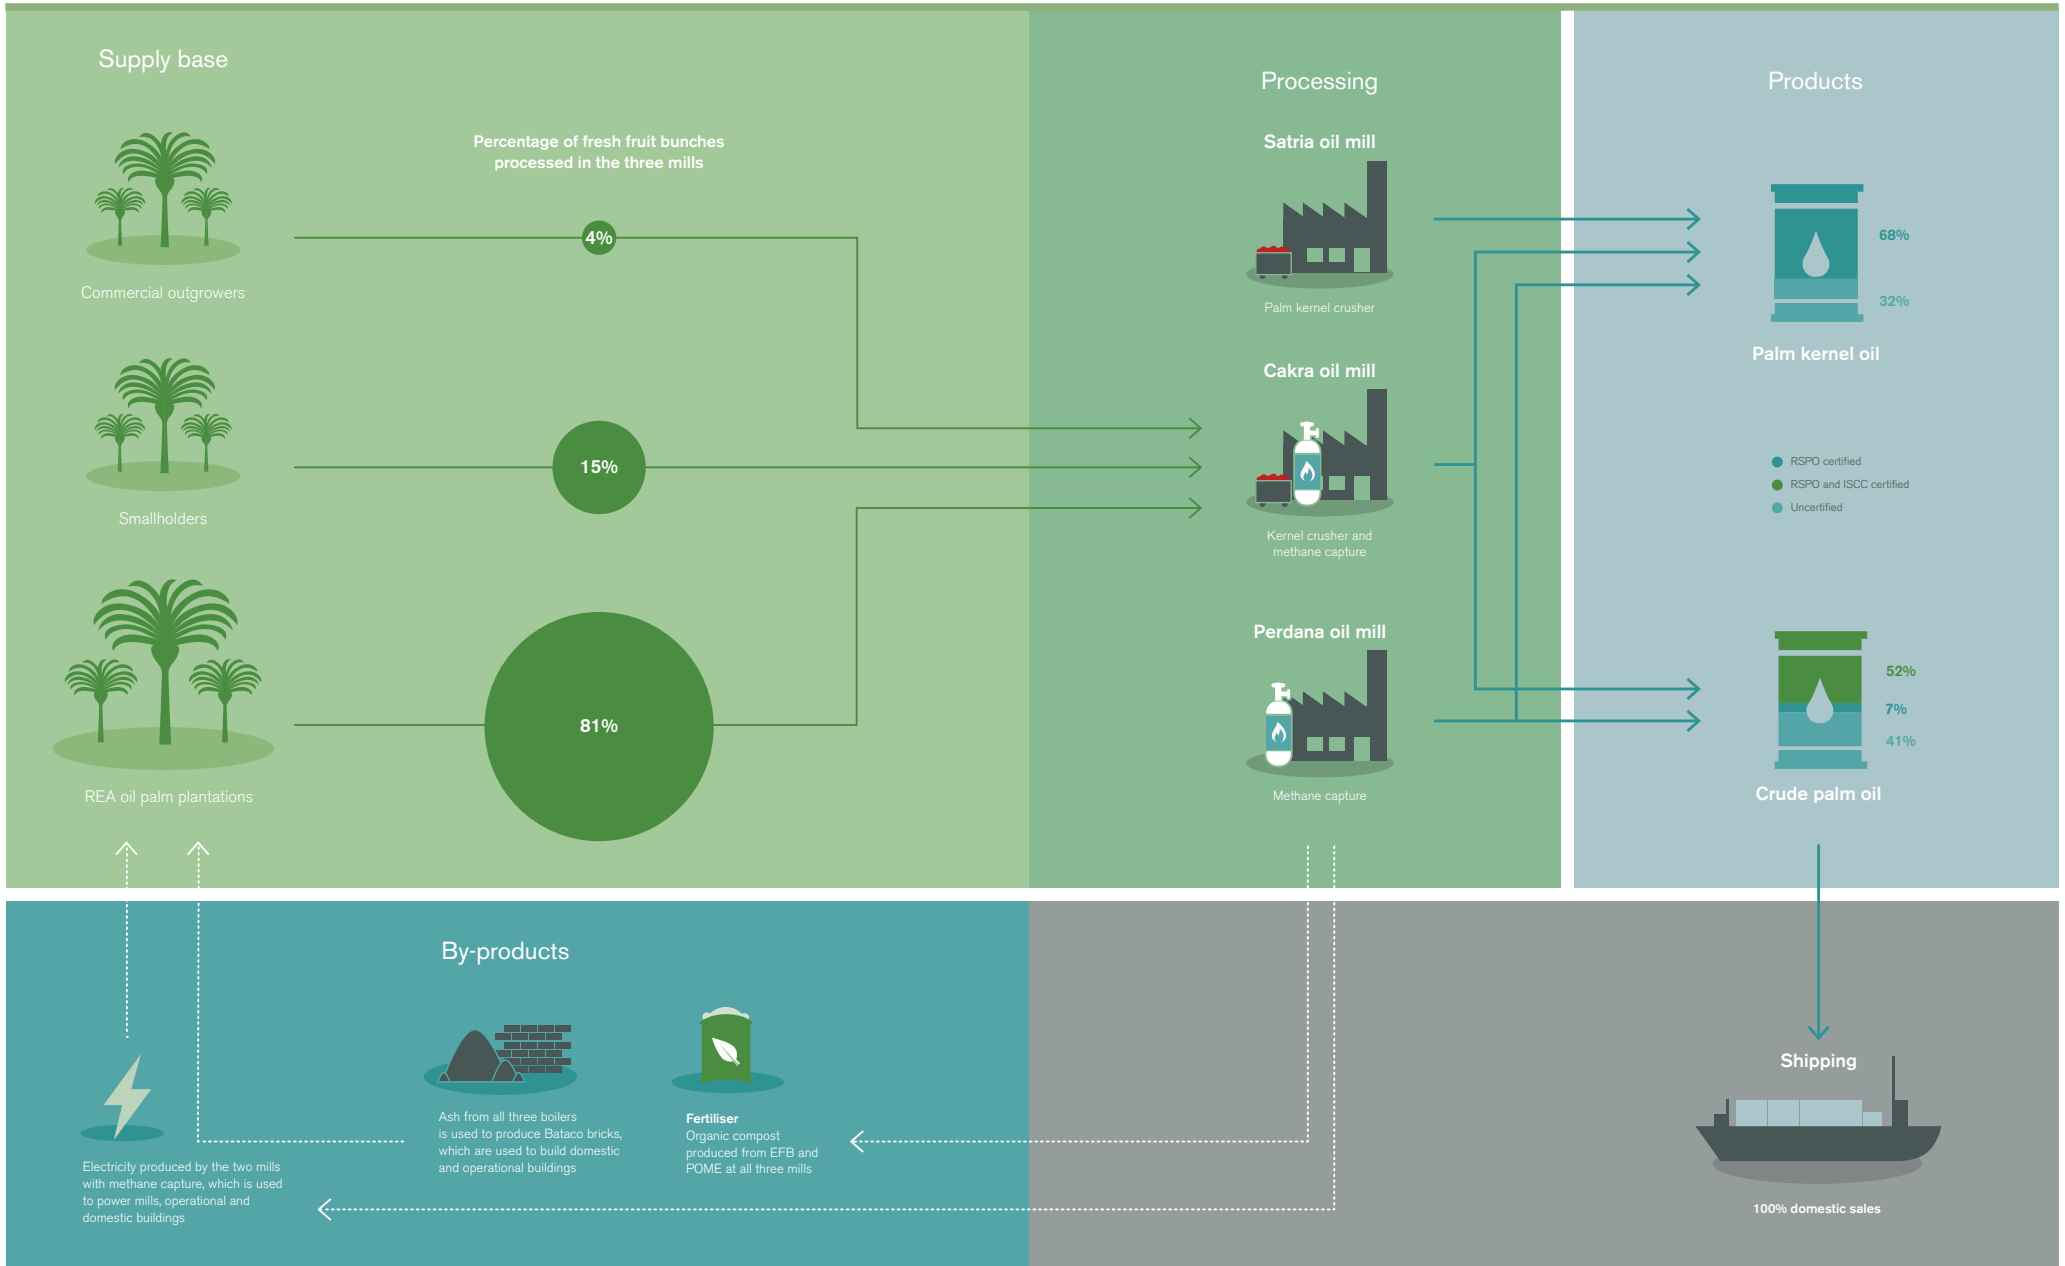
Supply base

Commercial outgrowers

Smallholders

REA oil palm plantations

Percentage of fresh fruit bunches processed in the three mills

4%

15%

81%

Processing

Satria oil mill

Palm kernel crusher

Cakra oil mill

Kernel crusher and methane capture

Perdana oil mill

Methane capture

Products

68%

32%

Palm kernel oil

RSPO certified

RSPO and ISCC certified

Uncertified

52%

7%

41%

Crude palm oil

By-products

Electricity produced by the two mills with methane capture, which is used to power mills, operational and domestic buildings

Ash from all three boilers is used to produce Bataco bricks, which are used to build domestic and operational buildings

Fertiliser
Organic compost produced from EFB and POME at all three mills

Shipping

100% domestic sales